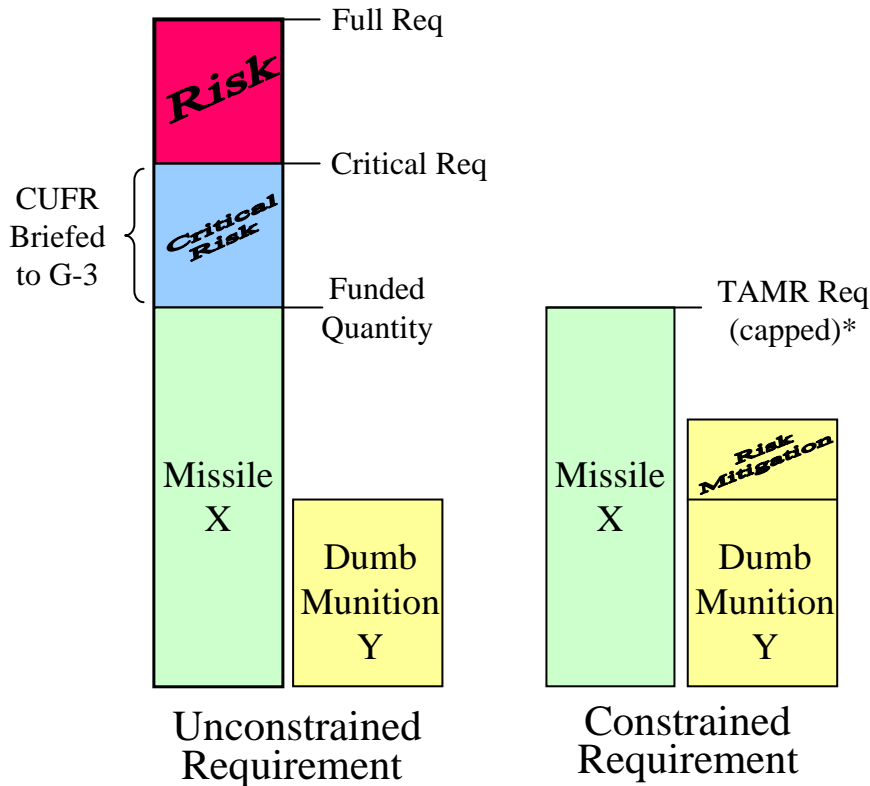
Full Req

Risk

Critical Req

CUFR Briefed to G-3

Critical Risk

Funded Quantity

TAMR Req (capped)*

Missile X

Dumb Munition Y

Unconstrained Requirement

Missile X

Risk Mitigation

Dumb Munition Y

Constrained Requirement